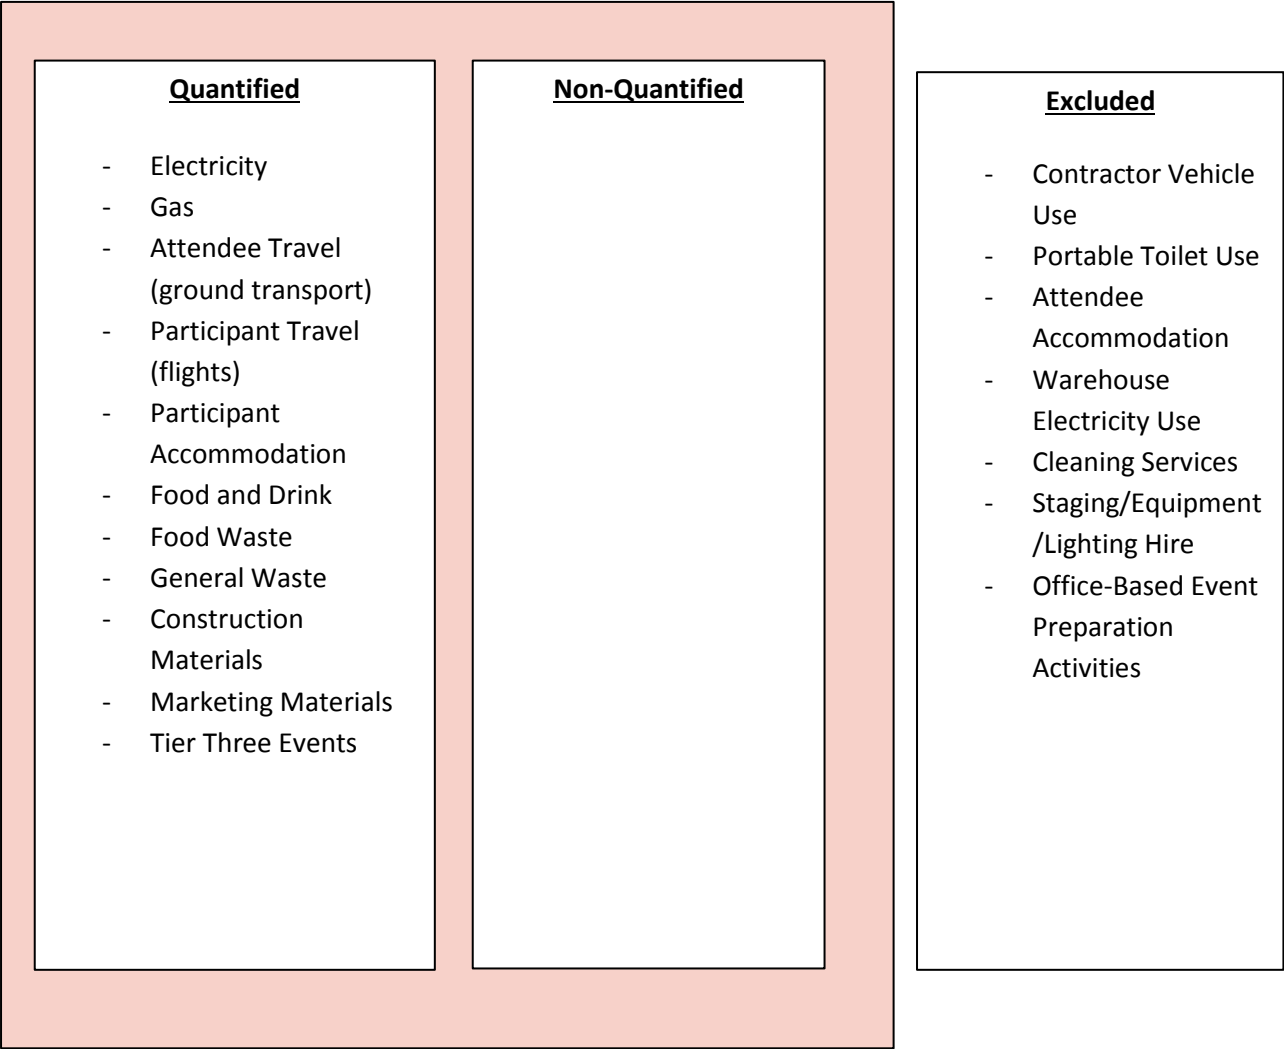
Quantified

- Electricity
- Gas
- Attendee Travel (ground transport)
- Participant Travel (flights)
- Participant Accommodation
- Food and Drink
- Food Waste
- General Waste
- Construction Materials
- Marketing Materials
- Tier Three Events

Non-Quantified

Excluded

- Contractor Vehicle Use
- Portable Toilet Use
- Attendee Accommodation
- Warehouse Electricity Use
- Cleaning Services
- Staging/Equipment /Lighting Hire
- Office-Based Event Preparation Activities